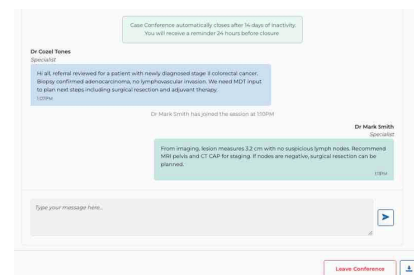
Case Conference automatically closes after 14 days of inactivity. You will receive a reminder 24 hours before closure

Dr Cozel Tones
Specialist

Hi all, referral reviewed for a patient with newly diagnosed stage II colorectal cancer. Biopsy confirmed adenocarcinoma, no lymphovascular invasion. We need MDT input to plan next steps including surgical resection and adjuvant therapy.
1:07PM

Dr Mark Smith has joined the session at 1:10PM

Dr Mark Smith
Specialist

From imaging, lesion measures 3.2 cm with no suspicious lymph nodes. Recommend MRI pelvis and CT CAP for staging. If nodes are negative, surgical resection can be planned.
1:13PM

Type your message here...

Leave Conference